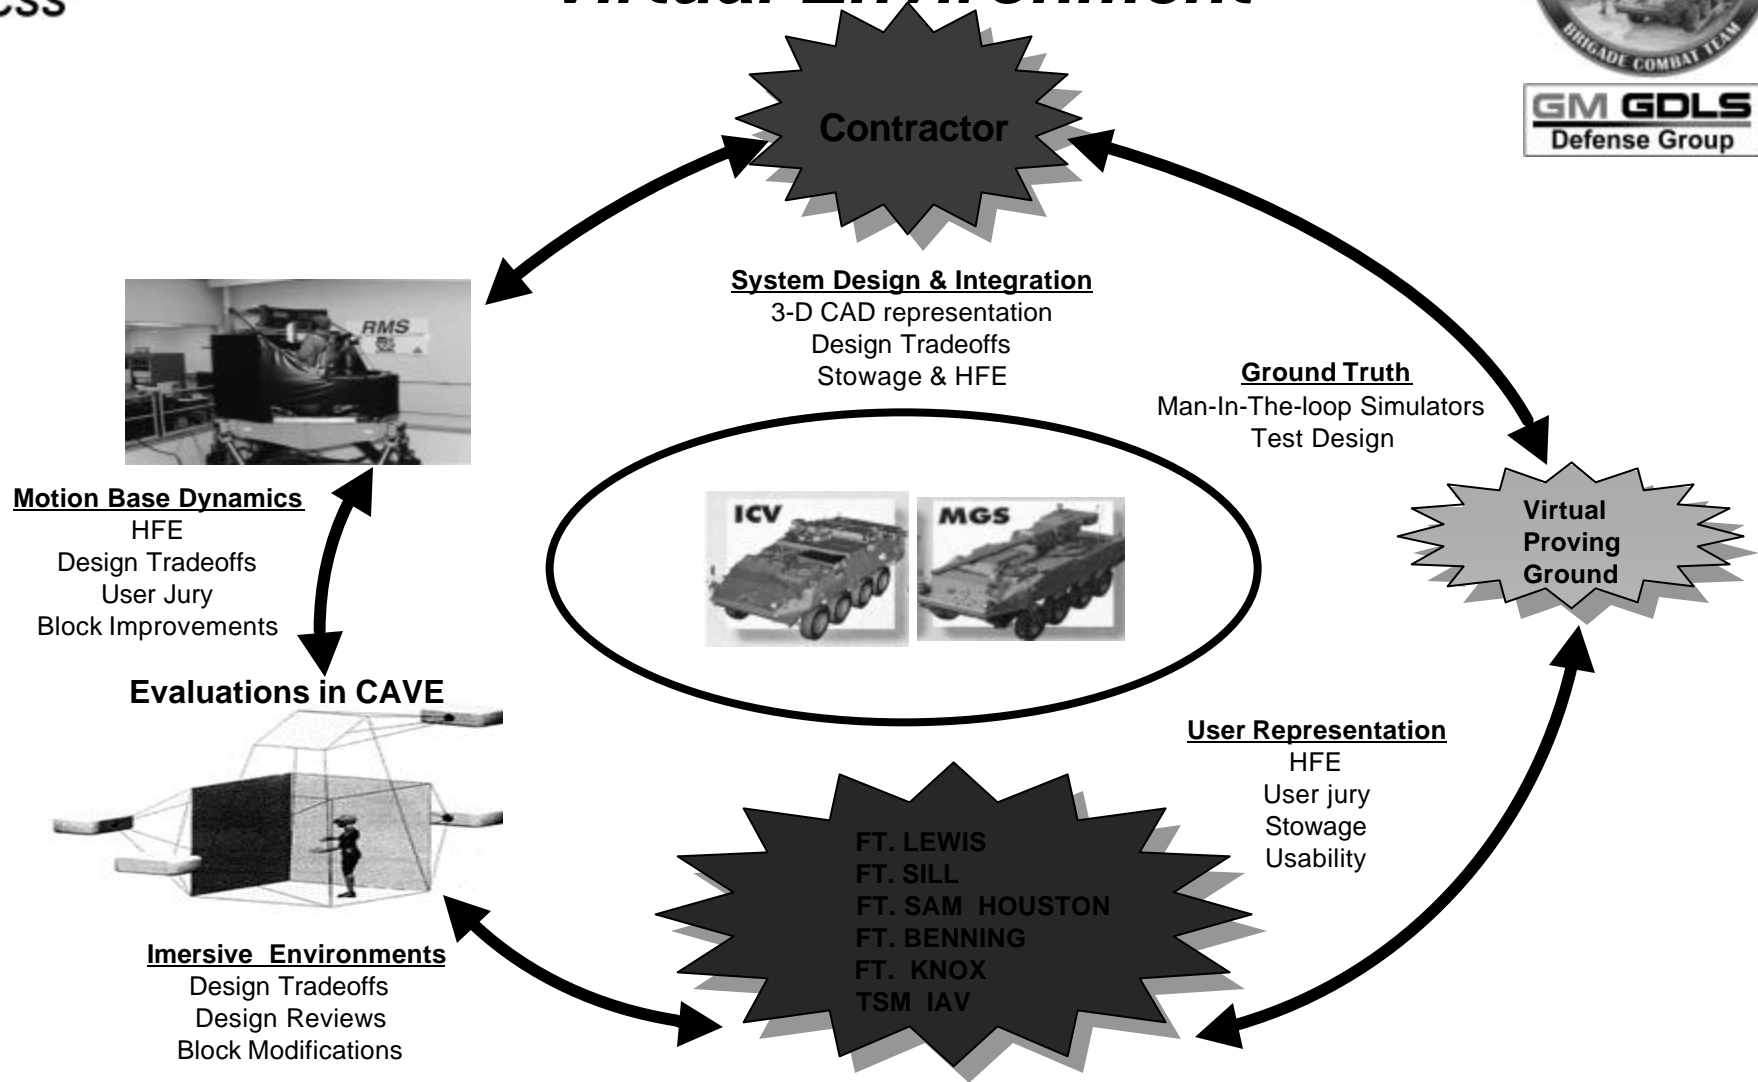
ess

Virtual Environment

BRIGADE COMBAT TEAM

GM GDLS
Defense Group

Contractor

System Design & Integration
3-D CAD representation
Design Tradeoffs
Stowage & HFE

Ground Truth
Man-In-The-loop Simulators
Test Design

RMS

Motion Base Dynamics
HFE
Design Tradeoffs
User Jury
Block Improvements

ICV

MGS

Virtual Proving Ground

Evaluations in CAVE

User Representation
HFE
User jury
Stowage
Usability

FT. LEWIS
FT. SILL
FT. SAM HOUSTON
FT. BENNING
FT. KNOX
TSM IAV

Imersive Environments
Design Tradeoffs
Design Reviews
Block Modifications